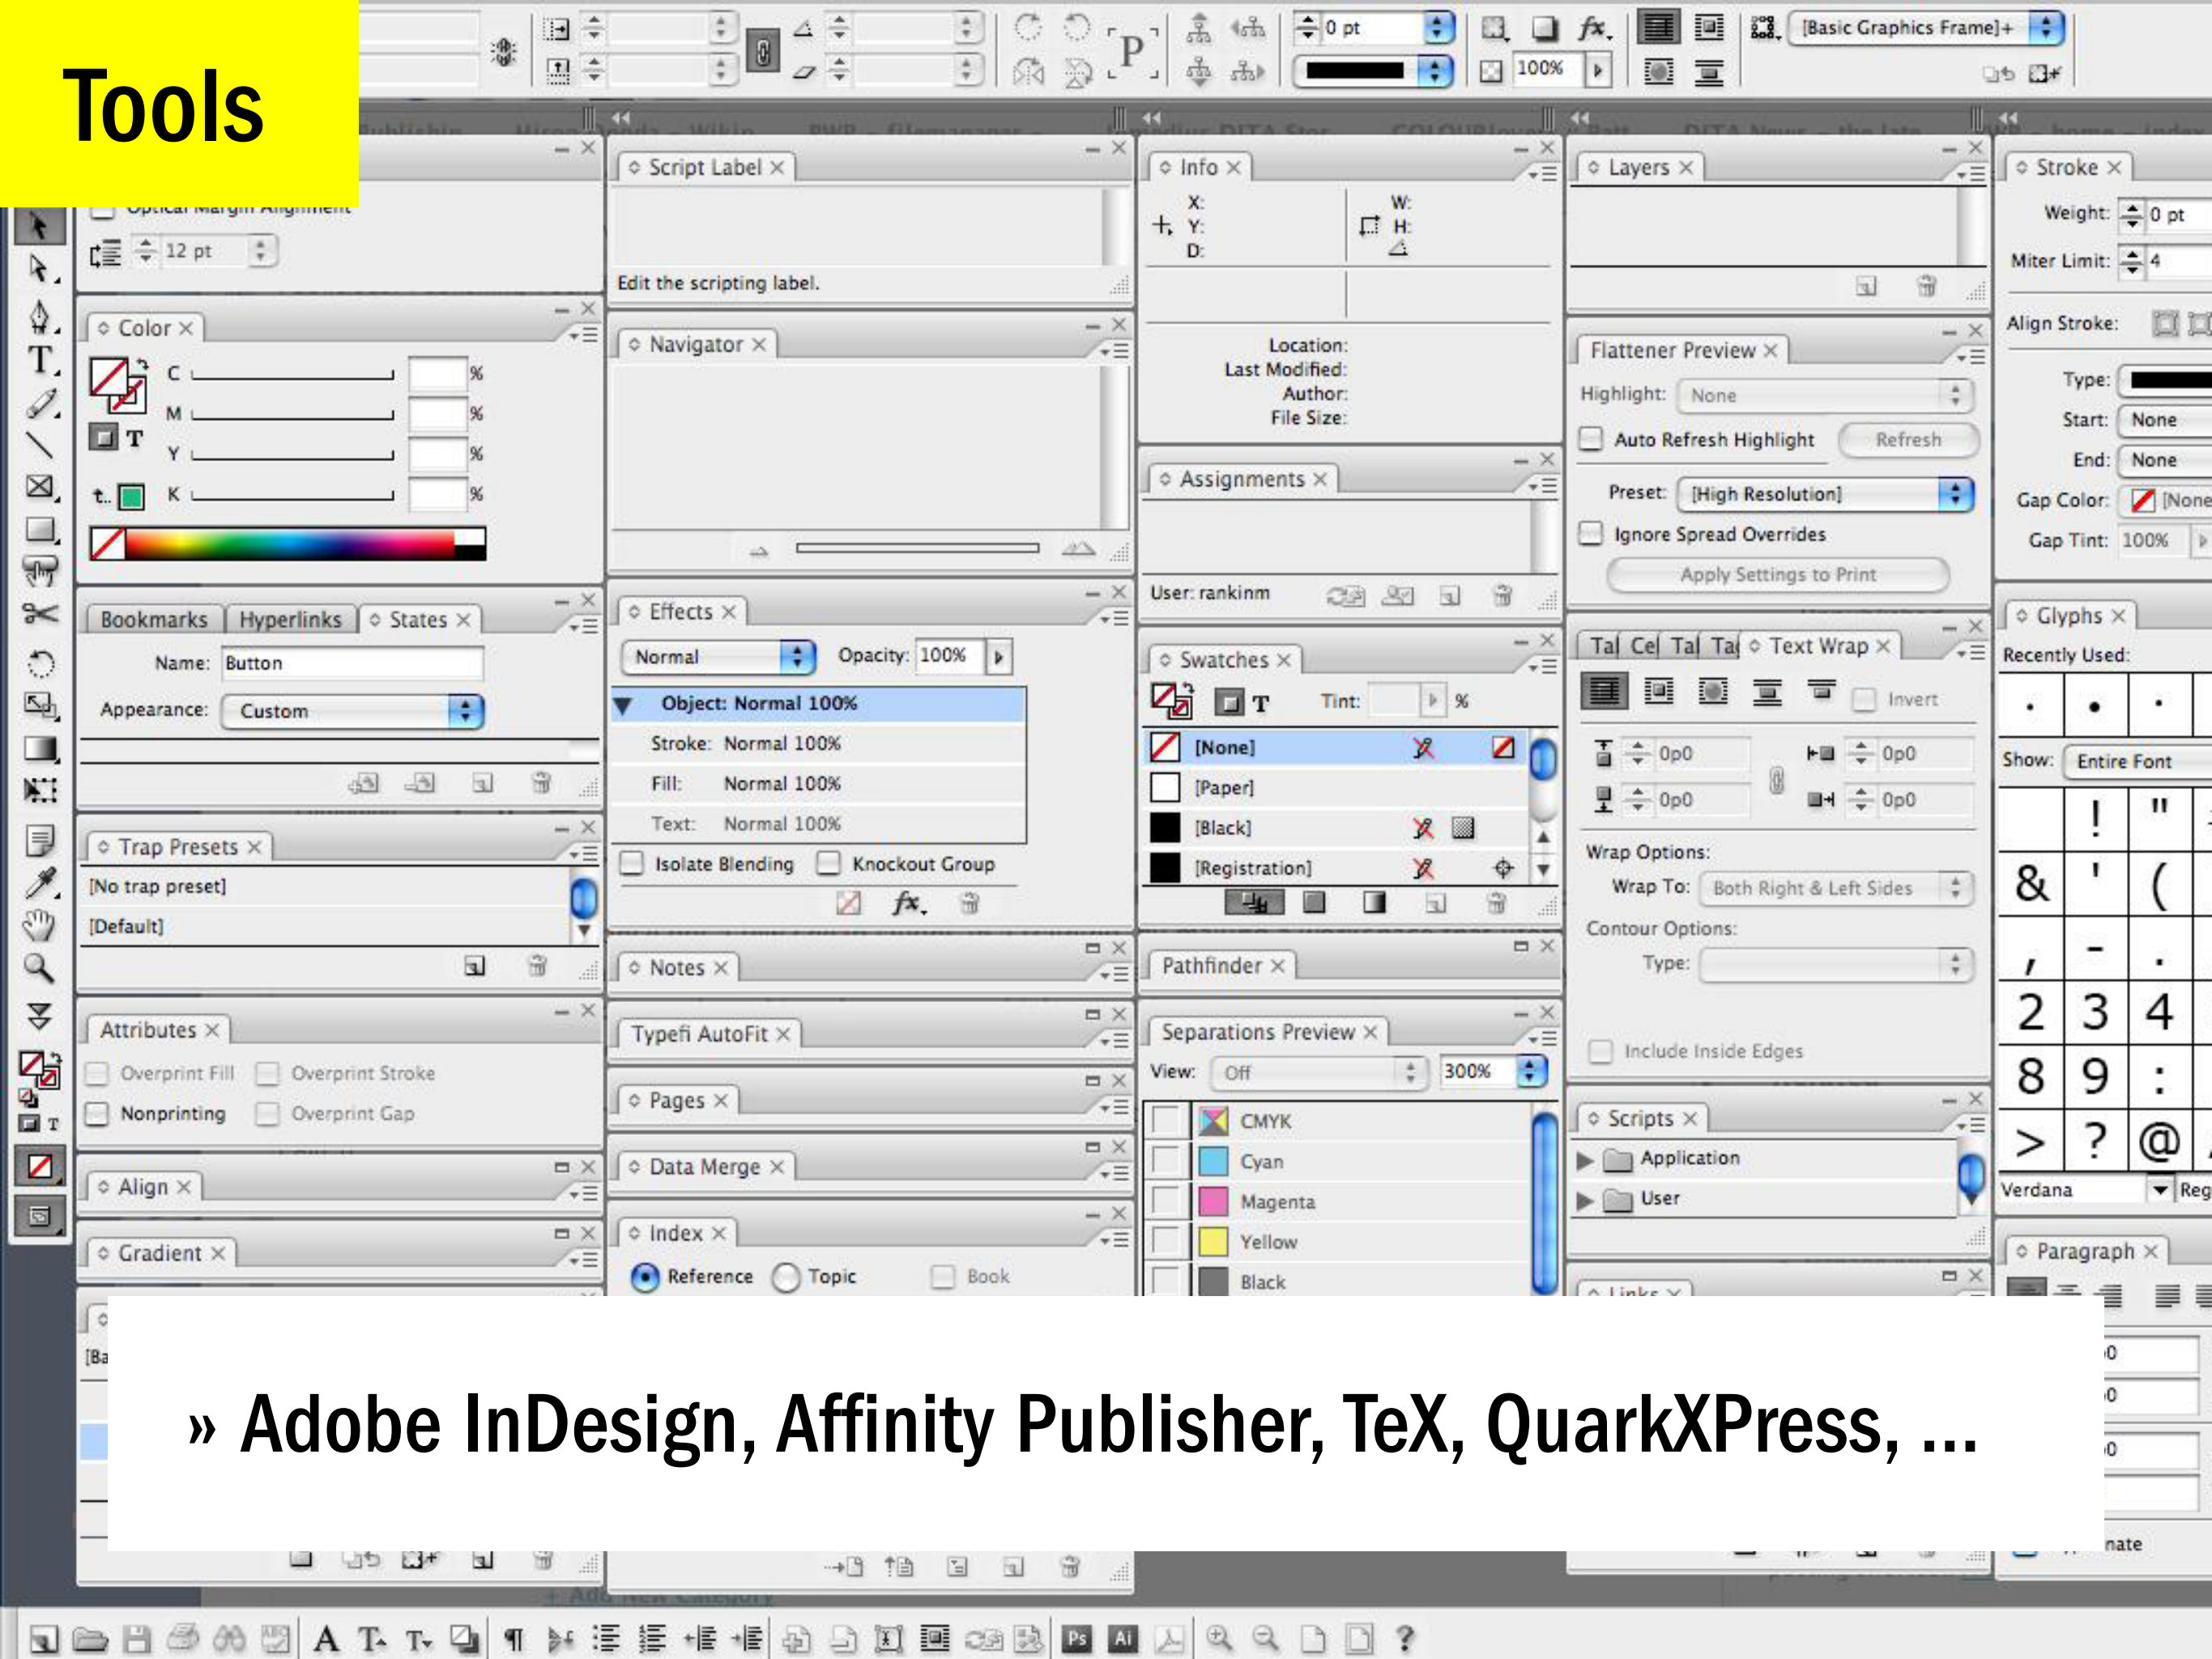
Tools

0 pt
100%
[Basic Graphics Frame]+

12 pt

Script Label
Edit the scripting label.

Info
X:
Y:
D:
W:
H:
Location:
Last Modified:
Author:
File Size:

Layers

Stroke
Weight: 0 pt
Miter Limit: 4
Align Stroke:
Type:
Start: None
End: None
Gap Color: [None
Gap Tint: 100%

Color
C %
M %
Y %
K %

Navigator

Flattener Preview
Highlight: None
Auto Refresh Highlight
Refresh
Preset: [High Resolution]
Ignore Spread Overrides
Apply Settings to Print

Assignments
User: rankinm

Bookmarks Hyperlinks States
Name: Button
Appearance: Custom

Effects
Normal
Opacity: 100%
Object: Normal 100%
Stroke: Normal 100%
Fill: Normal 100%
Text: Normal 100%
Isolate Blending
Knockout Group

Swatches
Tint: %
[None]
[Paper]
[Black]
[Registration]

Text Wrap
Invert
0p0
0p0
0p0
0p0
Wrap Options:
Wrap To: Both Right & Left Sides
Contour Options:
Type:
Include Inside Edges

Glyphs
Recently Used:
Show: Entire Font
! "
& ' (
, - .
2 3 4
8 9 :
> ? @
Verdana
Reg

Trap Presets
[No trap preset]
[Default]

Notes

Pathfinder

Attributes
Overprint Fill
Overprint Stroke
Nonprinting
Overprint Gap

Typefi AutoFit

Separations Preview
View: Off
300%
CMYK
Cyan
Magenta
Yellow
Black

Pages

Scripts
Application
User

Align

Data Merge

Gradient

Index
Reference
Topic
Book

Paragraph

» Adobe InDesign, Affinity Publisher, TeX, QuarkXPress, ...